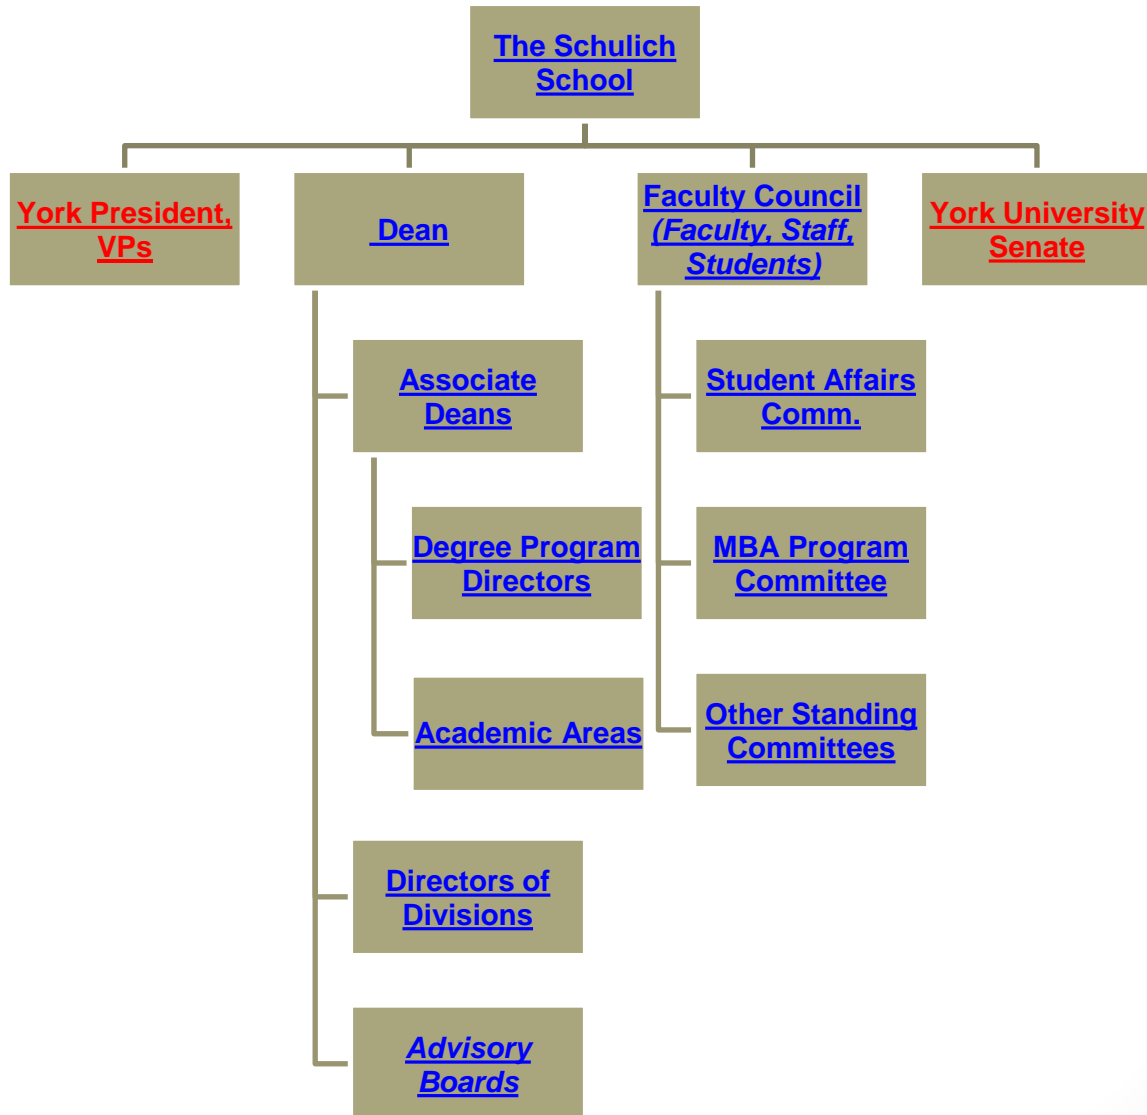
The Schulich School

York President, VPs

Dean

Faculty Council (Faculty, Staff, Students)

York University Senate

Associate Deans

Degree Program Directors

Academic Areas

Directors of Divisions

Advisory Boards

Student Affairs Comm.

MBA Program Committee

Other Standing Committees